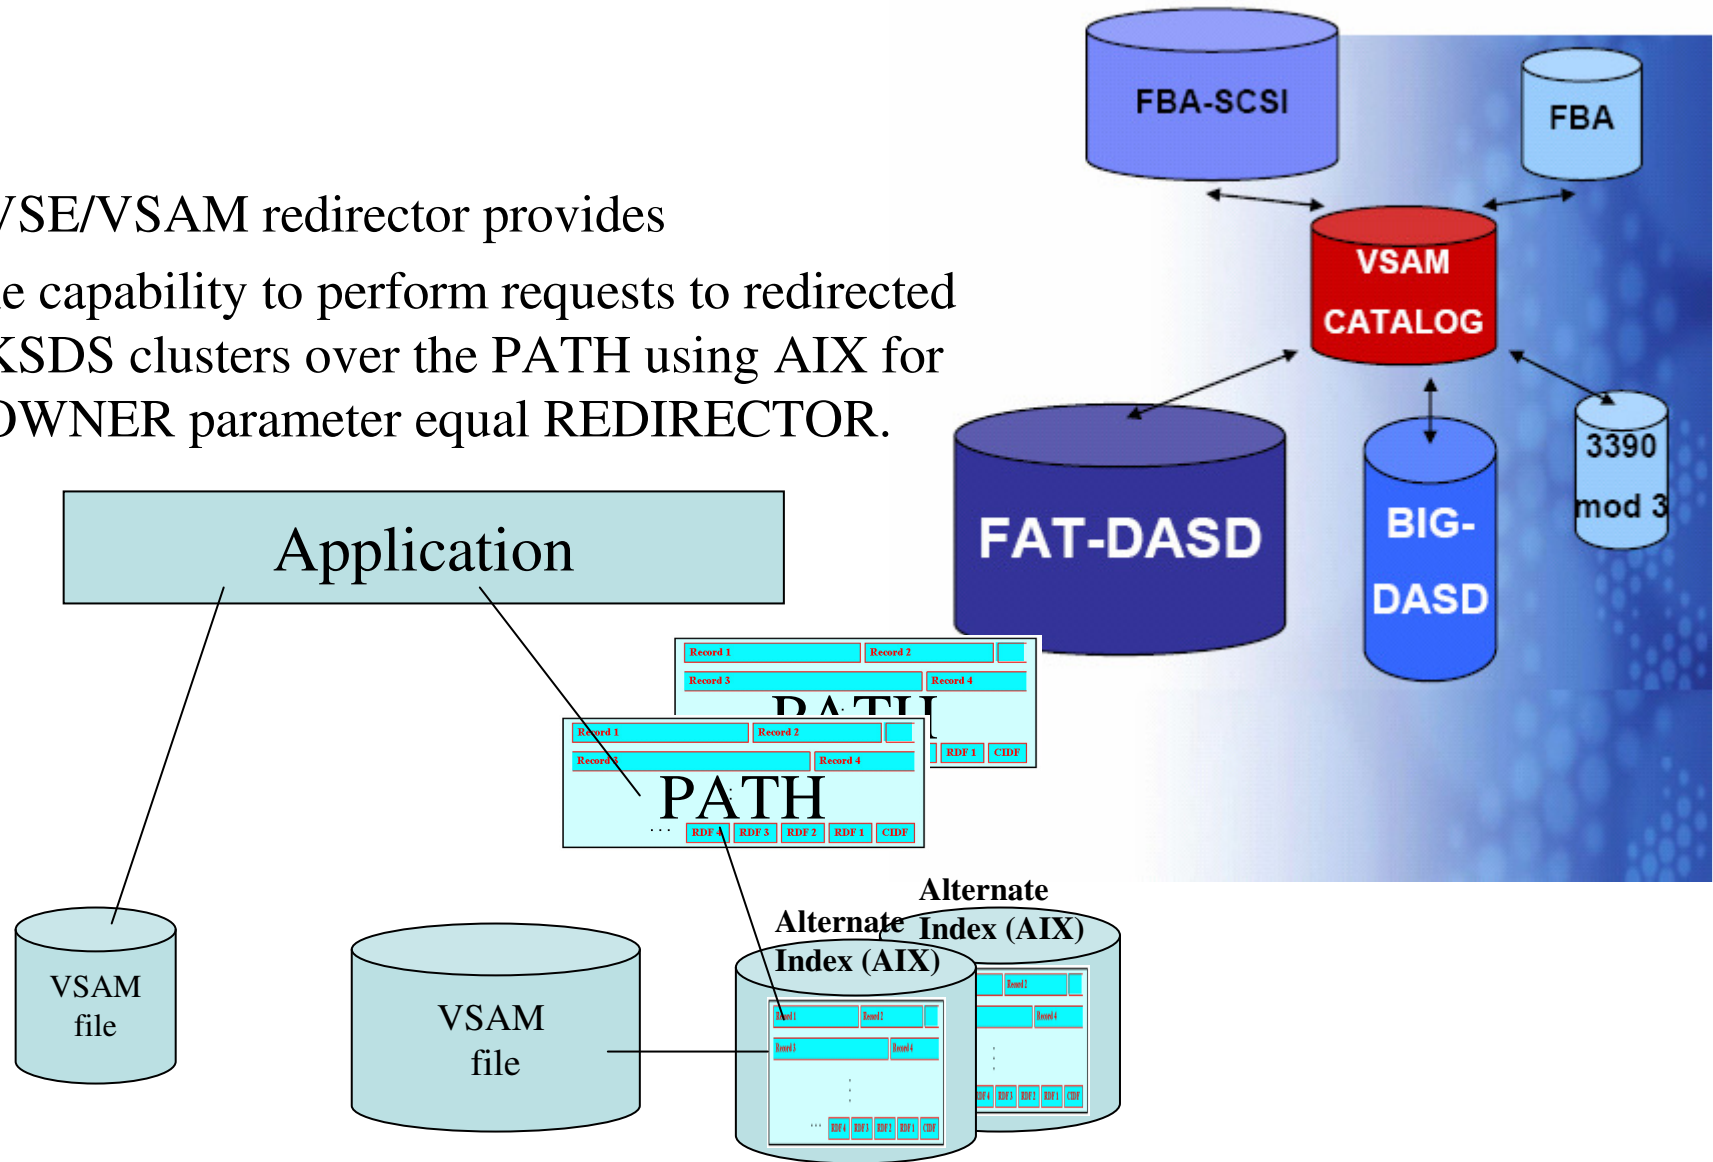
/SE/VSAM redirector provides

e capability to perform requests to redirected KSDS clusters over the PATH using AIX for OWNER parameter equal REDIRECTOR.

FBA-SCSI

FBA

VSAM CATALOG

FAT-DASD

BIG-DASD

3390 mod 3

Application

Record 1
Record 2
Record 3
Record 4
PATH
RDF 1
CIDF

Record 1
Record 2
Record 3
Record 4
PATH
RDF 4
RDF 3
RDF 2
RDF 1
CIDF

VSAM file

VSAM file

Alternate Index (AIX)

Alternate Index (AIX)

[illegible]